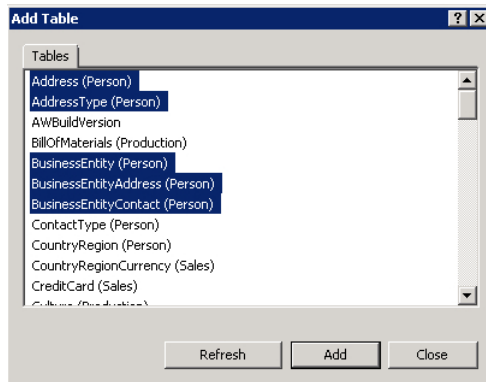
Add Table

?

Tables

Address (Person)
AddressType (Person)
AWBuildVersion
BillOfMaterials (Production)
BusinessEntity (Person)
BusinessEntityAddress (Person)
BusinessEntityContact (Person)
ContactType (Person)
CountryRegion (Person)
CountryRegionCurrency (Sales)
CreditCard (Sales)
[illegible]

Refresh
Add
Close